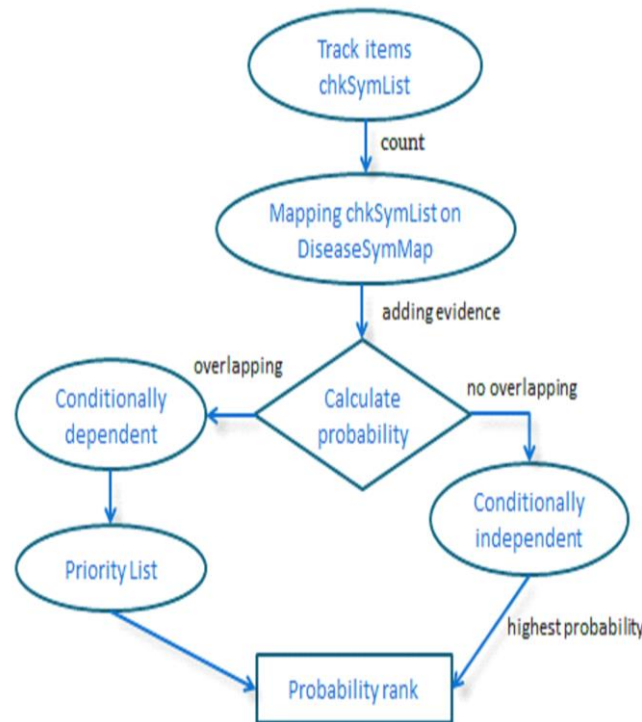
Track items chkSymList

count

Mapping chkSymList on DiseaseSymMap

adding evidence

overlapping

Calculate probability

no overlapping

Conditionally dependent

Conditionally independent

Priority List

highest probability

Probability rank